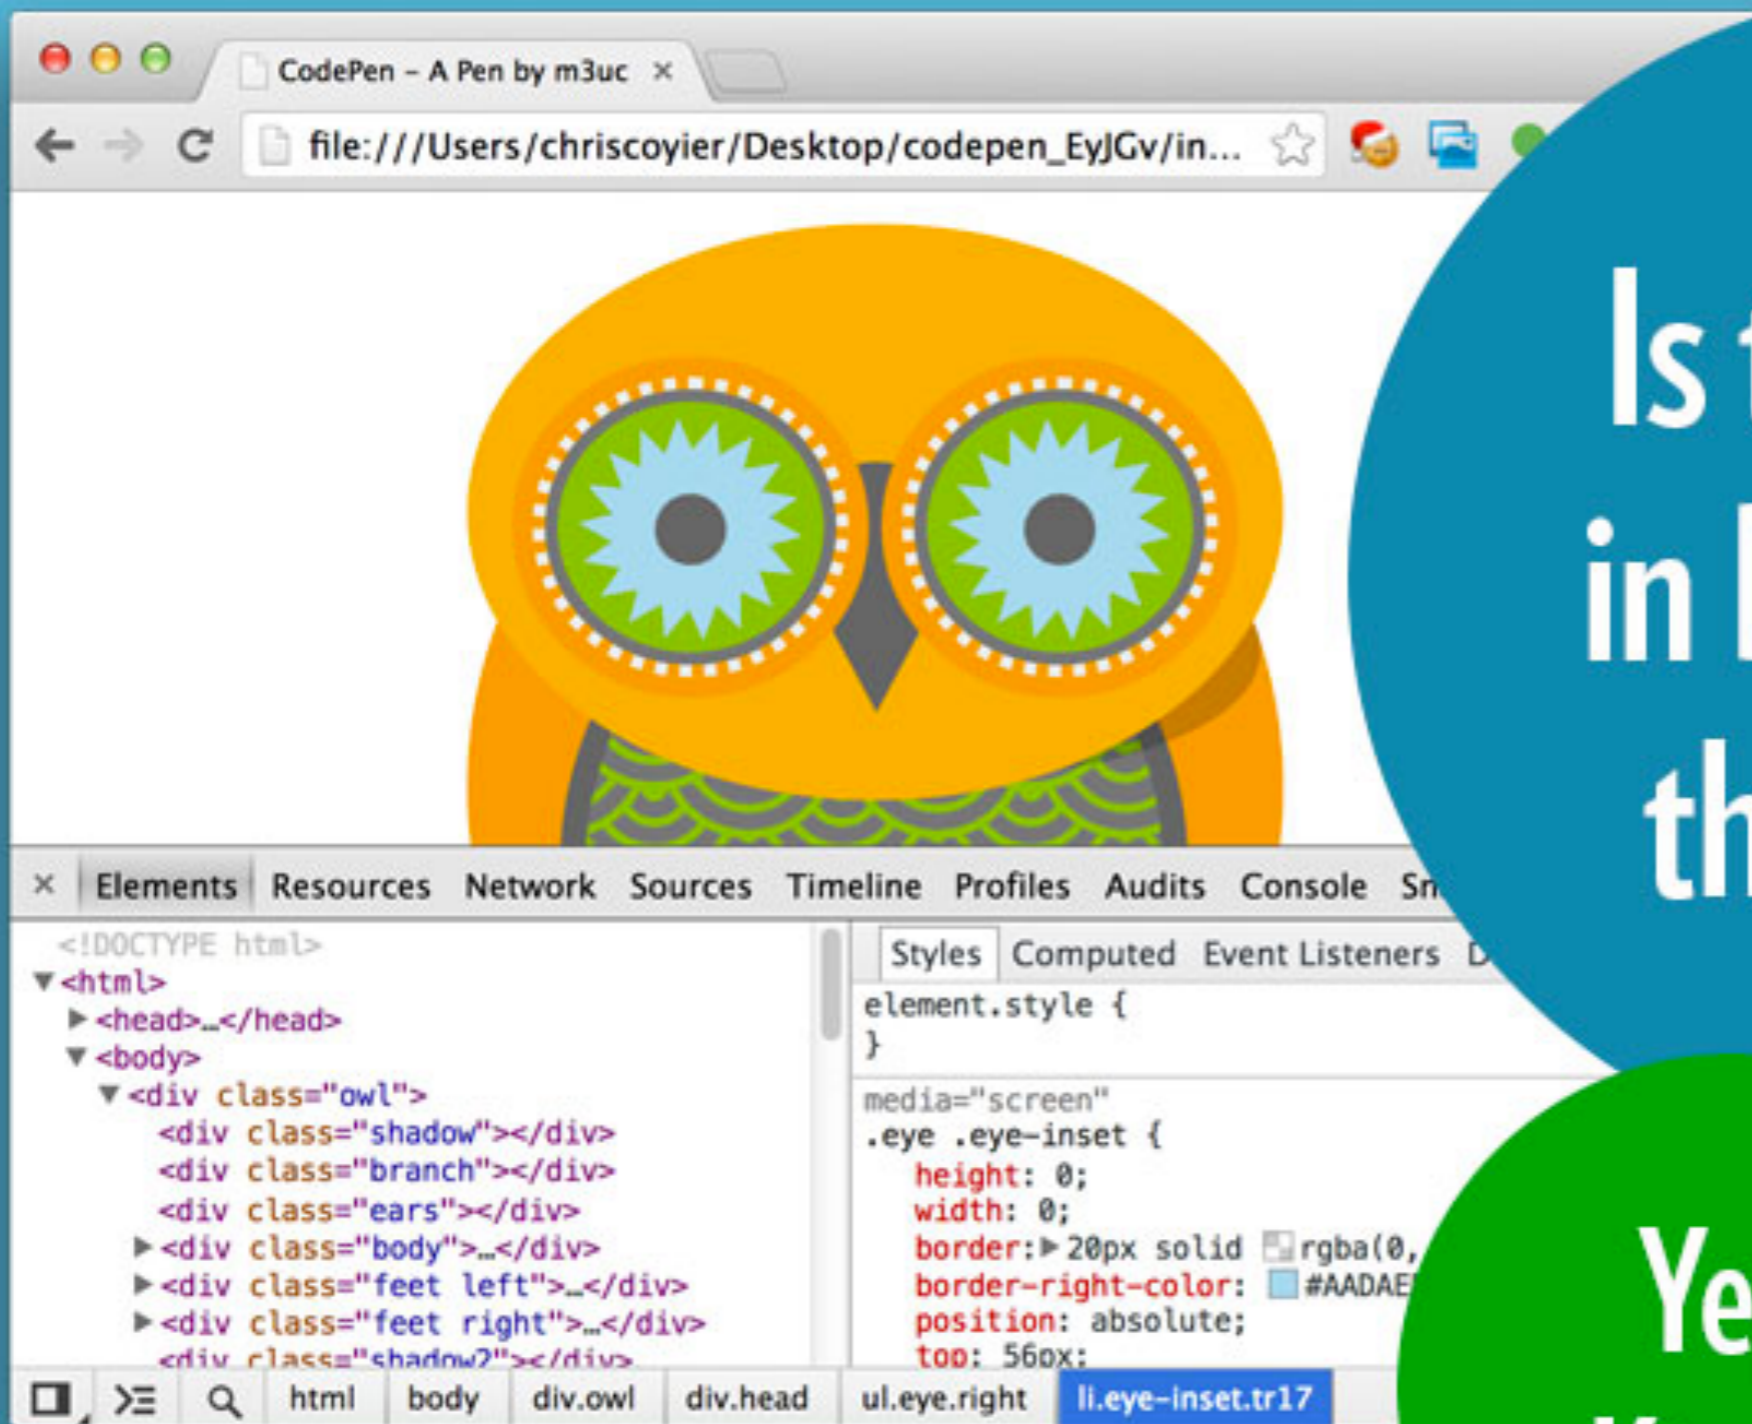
CodePen – A Pen by m3uc ×

file:///Users/chriscoyier/Desktop/codepen_EyJGv/in...

Is t
in I
th

× Elements Resources Network Sources Timeline Profiles Audits Console Sn

<!DOCTYPE html>
▼<html>
▶<head>…</head>
▼<body>
▼<div class="owl">
<div class="shadow"></div>
<div class="branch"></div>
<div class="ears"></div>
▶<div class="body">…</div>
▶<div class="feet left">…</div>
▶<div class="feet right">…</div>
<div class="shadow2"></div>

Styles Computed Event Listeners D

element.style {
}

media="screen"
.eye .eye-inset {
height: 0;
width: 0;
border: ▶ 20px solid rgba(0,
border-right-color: #AADAE
position: absolute;
top: 56px;

Ye

html body div.owl div.head ul.eye.right li.eye-inset.tr17